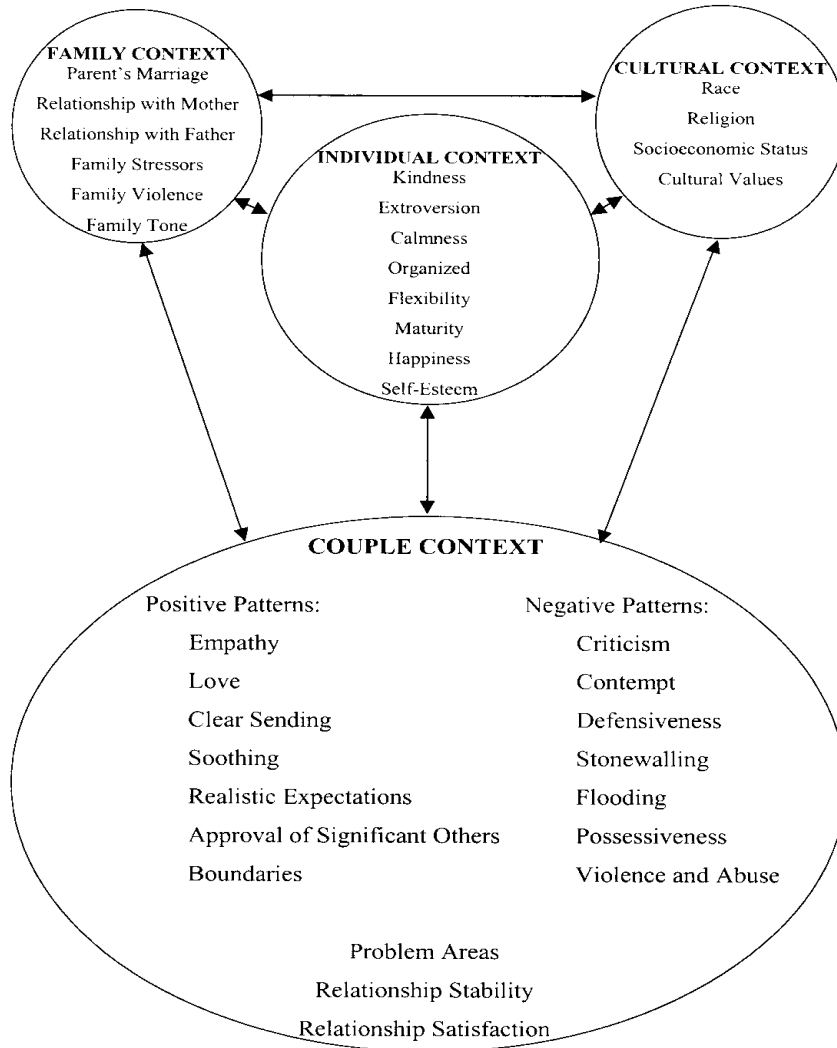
FAMILY CONTEXT
Parent's Marriage
Relationship with Mother
Relationship with Father
Family Stressors
Family Violence
Family Tone

CULTURAL CONTEXT
Race
Religion
Socioeconomic Status
Cultural Values

INDIVIDUAL CONTEXT
Kindness
Extroversion
Calmness
Organized
Flexibility
Maturity
Happiness
Self-Esteem

COUPLE CONTEXT

Positive Patterns:
Empathy
Love
Clear Sending
Soothing
Realistic Expectations
Approval of Significant Others
Boundaries

Negative Patterns:
Criticism
Contempt
Defensiveness
Stonewalling
Flooding
Possessiveness
Violence and Abuse

Problem Areas
Relationship Stability
Relationship Satisfaction